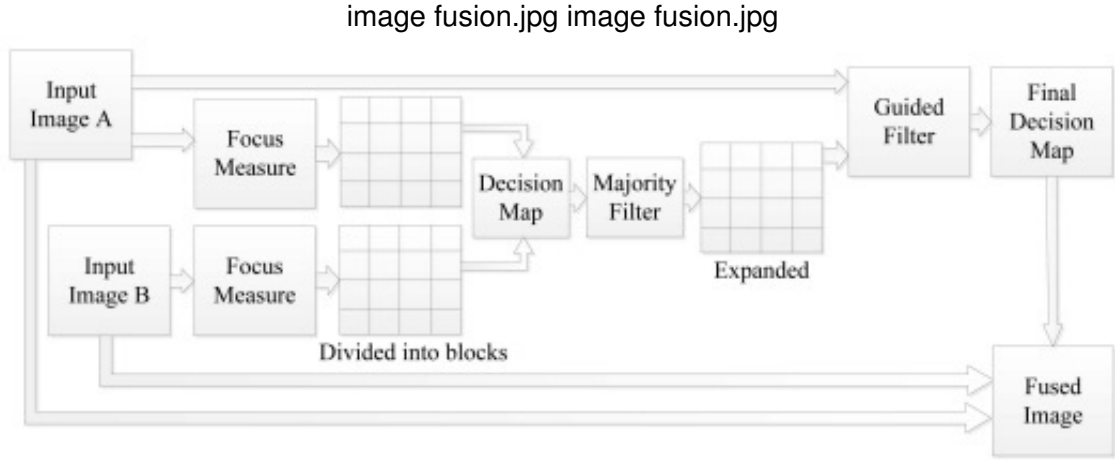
image fusion.jpg image fusion.jpg

Input Image A

Focus Measure

Guided Filter

Final Decision Map

Decision Map

Majority Filter

Input Image B

Focus Measure

Expanded

Divided into blocks

Fused Image